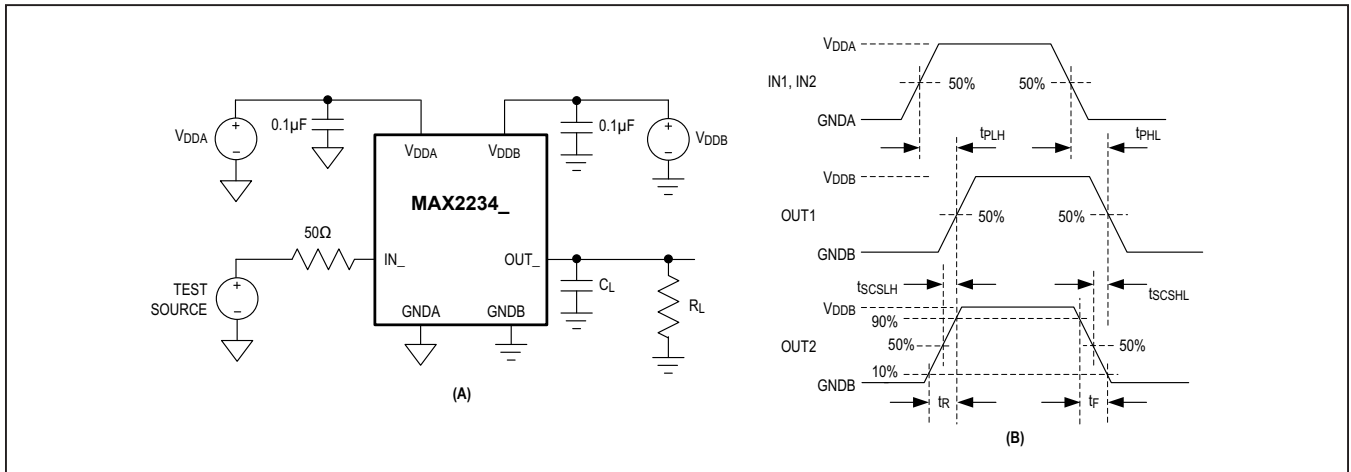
$V_{DDA}$
0.1µF
$V_{DDA}$
$V_{DDB}$
0.1µF
$V_{DDB}$
MAX2234_
50Ω
IN_
OUT_
TEST SOURCE
$C_L$
$R_L$
GNDA
GNDB
(A)

$V_{DDA}$
IN1, IN2
50%
50%
GNDA
$t_{PLH}$
$t_{PHL}$
$V_{DDB}$
OUT1
50%
50%
GNDB
$t_{SCSLH}$
$t_{SCSHL}$
$V_{DDB}$
90%
OUT2
50%
50%
GNDB
10%
$t_R$
$t_F$
(B)